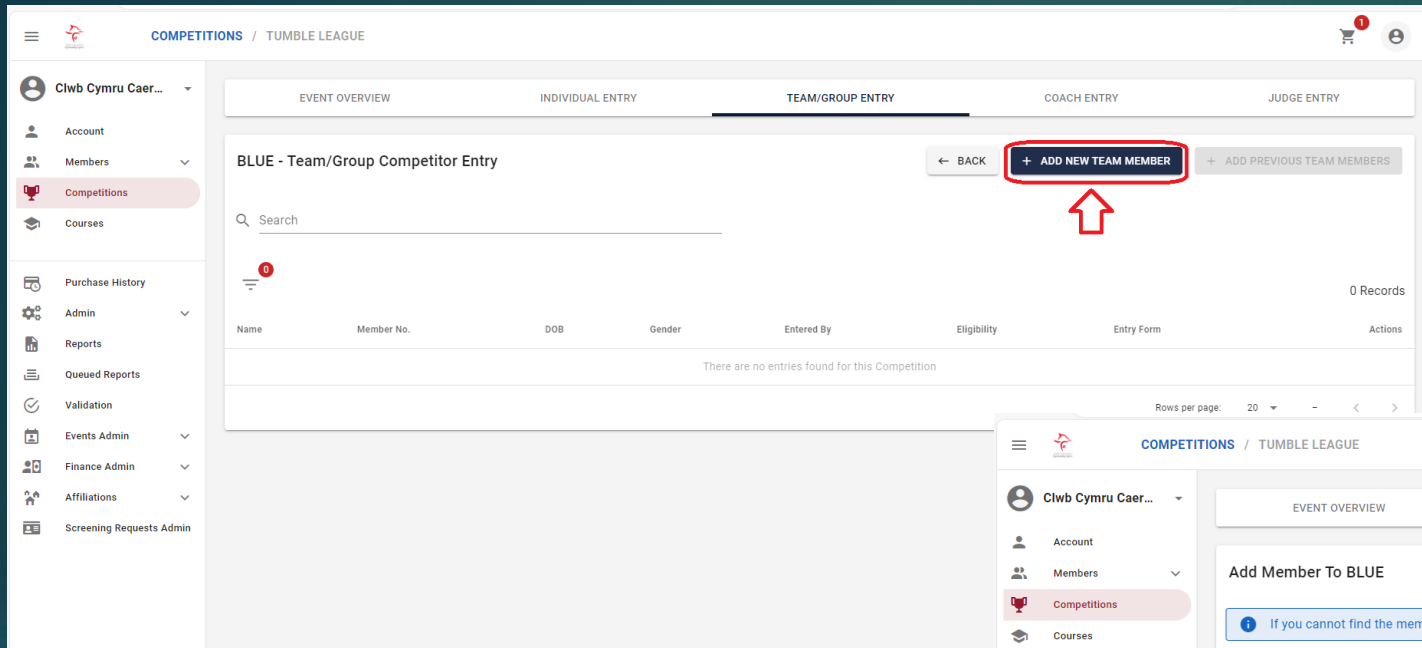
COMPETITIONS / TUMBLE LEAGUE

1

Clwb Cymru Caer...

Account
Members
Competitions
Courses

Purchase History
Admin
Reports
Queued Reports
Validation
Events Admin
Finance Admin
Affiliations
Screening Requests Admin

EVENT OVERVIEW | INDIVIDUAL ENTRY | TEAM/GROUP ENTRY | COACH ENTRY | JUDGE ENTRY

BLUE - Team/Group Competitor Entry

← BACK
+ ADD NEW TEAM MEMBER
+ ADD PREVIOUS TEAM MEMBERS

Search

0

0 Records

| Name | Member No. | DOB | Gender | Entered By | Eligibility | Entry Form | Actions |
|---|---|---|---|---|---|---|---|
| There are no entries found for this Competition | | | | | | | |

Rows per page: 20 –

COMPETITIONS / TUMBLE LEAGUE

Clwb Cymru Caer...

Account
Members
Competitions
Courses

EVENT OVERVIEW

Add Member To BLUE

If you cannot find the mem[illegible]